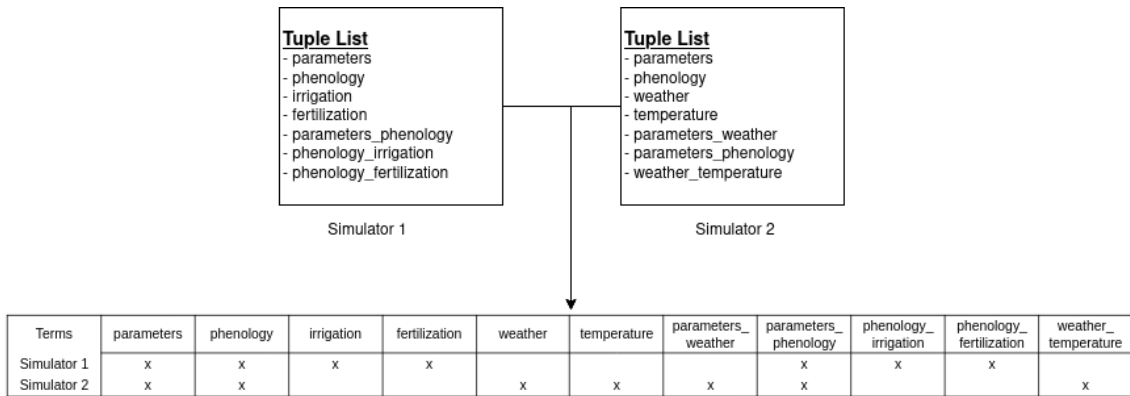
**Tuple List**
- parameters
- phenology
- irrigation
- fertilization
- parameters_phenology
- phenology_irrigation
- phenology_fertilization

Simulator 1

**Tuple List**
- parameters
- phenology
- weather
- temperature
- parameters_weather
- parameters_phenology
- weather_temperature

Simulator 2

| Terms | parameters | phenology | irrigation | fertilization | weather | temperature | parameters_ weather | parameters_ phenology | phenology_ irrigation | phenology_ fertilization | weather_ temperature |
|---|---|---|---|---|---|---|---|---|---|---|---|
| Simulator 1 | x | x | x | x | | | | x | x | x | |
| Simulator 2 | x | x | | | x | x | x | x | | | x |